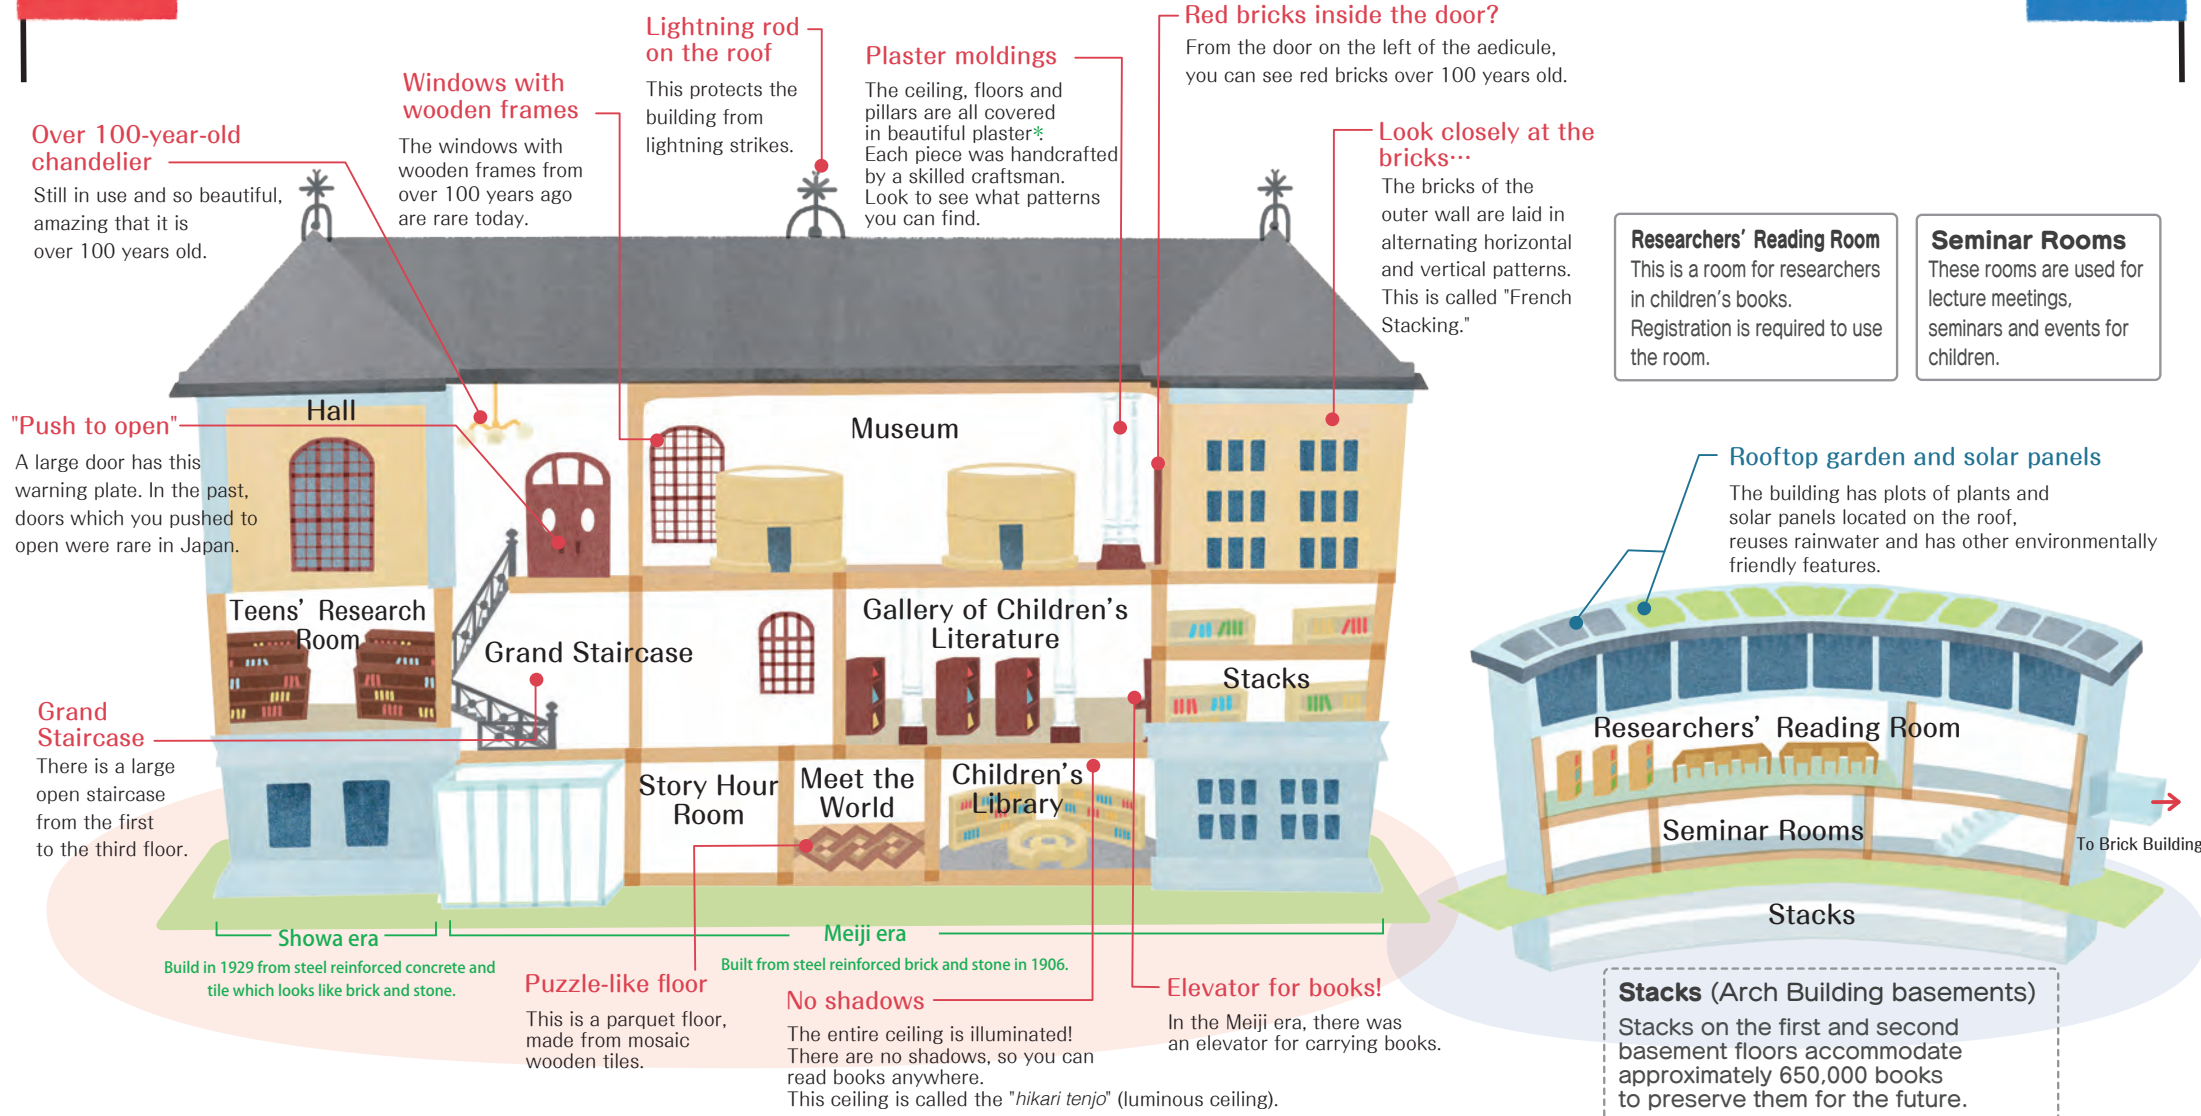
Lightning rod on the roof
This protects the building from lightning strikes.

Plaster moldings
The ceiling, floors and pillars are all covered in beautiful plaster*
Each piece was handcrafted by a skilled craftsman. Look to see what patterns you can find.

Red bricks inside the door?
From the door on the left of the aedicule, you can see red bricks over 100 years old.

Windows with wooden frames
The windows with wooden frames from over 100 years ago are rare today.

Over 100-year-old chandelier
Still in use and so beautiful, amazing that it is over 100 years old.

Look closely at the bricks···
The bricks of the outer wall are laid in alternating horizontal and vertical patterns. This is called "French Stacking."

Researchers' Reading Room
This is a room for researchers in children's books. Registration is required to use the room.

Seminar Rooms
These rooms are used for lecture meetings, seminars and events for children.

"Push to open"
A large door has this warning plate. In the past, doors which you pushed to open were rare in Japan.

Hall

Museum

Rooftop garden and solar panels
The building has plots of plants and solar panels located on the roof, reuses rainwater and has other environmentally friendly features.

Teens' Research Room

Grand Staircase

Gallery of Children's Literature

Stacks

Grand Staircase
There is a large open staircase from the first to the third floor.

Researchers' Reading Room

Story Hour Room

Meet the World

Children's Library

Seminar Rooms

To Brick Building

Stacks

Showa era
Build in 1929 from steel reinforced concrete and tile which looks like brick and stone.

Meiji era
Built from steel reinforced brick and stone in 1906.

Puzzle-like floor
This is a parquet floor, made from mosaic wooden tiles.

No shadows
The entire ceiling is illuminated! There are no shadows, so you can read books anywhere. This ceiling is called the "hikari tenjo" (luminous ceiling).

Elevator for books!
In the Meiji era, there was an elevator for carrying books.

Stacks (Arch Building basements)
Stacks on the first and second basement floors accommodate approximately 650,000 books to preserve them for the future.